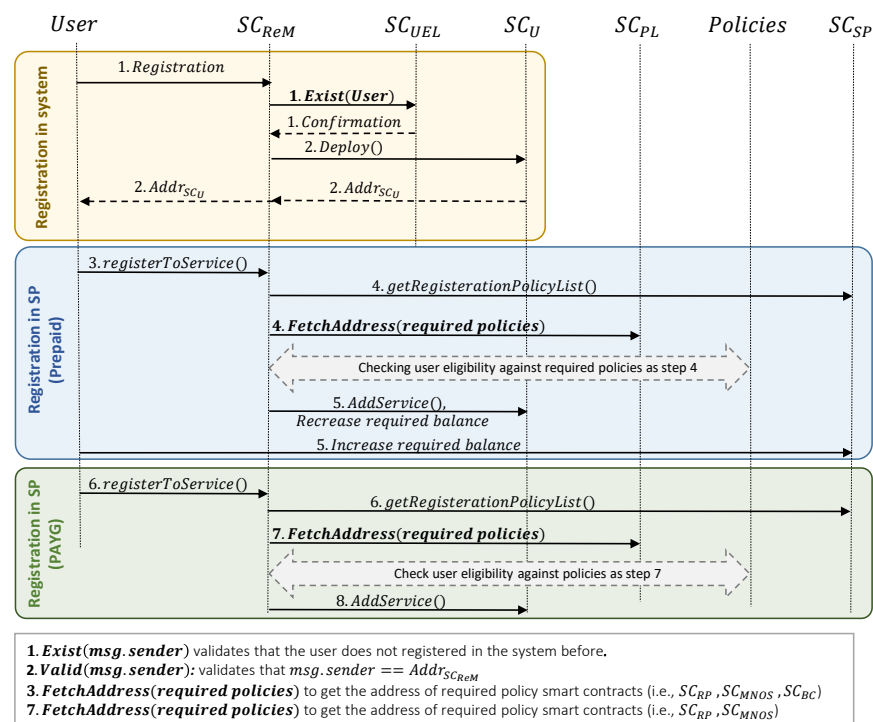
$User$ $SC_{ReM}$ $SC_{UEL}$ $SC_{U}$ $SC_{PL}$ $Policies$ $SC_{SP}$

Registration in system

1. $Registration$

1. $\boldsymbol{Exist}(\boldsymbol{User})$

1. $Confirmation$

2. $Deploy()$

2. $Addr_{SC_U}$

2. $Addr_{SC_U}$

Registration in SP (Prepaid)

3. $registerToService()$

4. $getRegisterationPolicyList()$

4. $\boldsymbol{FetchAddress}(\boldsymbol{required\ policies})$

Checking user eligibility against required policies as step 4

5. $AddService()$, $Recrease\ required\ balance$

5. $Increase\ required\ balance$

Registration in SP (PAYG)

6. $registerToService()$

6. $getRegisterationPolicyList()$

7. $\boldsymbol{FetchAddress}(\boldsymbol{required\ policies})$

Check user eligibility against policies as step 7

8. $AddService()$

1. $\boldsymbol{Exist}(\boldsymbol{msg.sender})$ validates that the user does not registered in the system before.
2. $\boldsymbol{Valid}(\boldsymbol{msg.sender})$: validates that $msg.sender == Addr_{SC_{ReM}}$
3. $\boldsymbol{FetchAddress}(\boldsymbol{required\ policies})$ to get the address of required policy smart contracts (i.e., $SC_{RP}$ ,$SC_{MNOS}$ ,$SC_{BC}$)
7. $\boldsymbol{FetchAddress}(\boldsymbol{required\ policies})$ to get the address of required policy smart contracts (i.e., $SC_{RP}$ ,$SC_{MNOS}$)